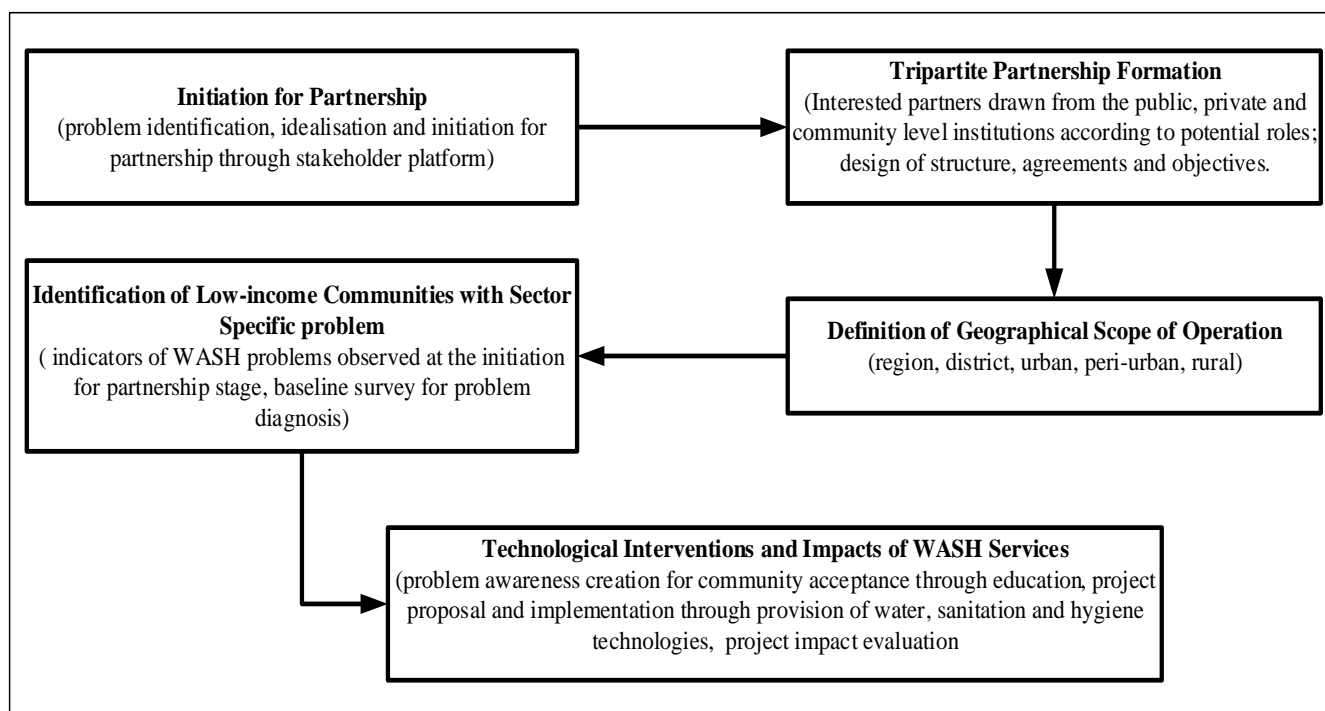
**Initiation for Partnership**
(problem identification, idealisation and initiation for partnership through stakeholder platform)

**Tripartite Partnership Formation**
(Interested partners drawn from the public, private and community level institutions according to potential roles; design of structure, agreements and objectives.

**Definition of Geographical Scope of Operation**
(region, district, urban, peri-urban, rural)

**Identification of Low-income Communities with Sector Specific problem**
( indicators of WASH problems observed at the initiation for partnership stage, baseline survey for problem diagnosis)

**Technological Interventions and Impacts of WASH Services**
(problem awareness creation for community acceptance through education, project proposal and implementation through provision of water, sanitation and hygiene technologies, project impact evaluation